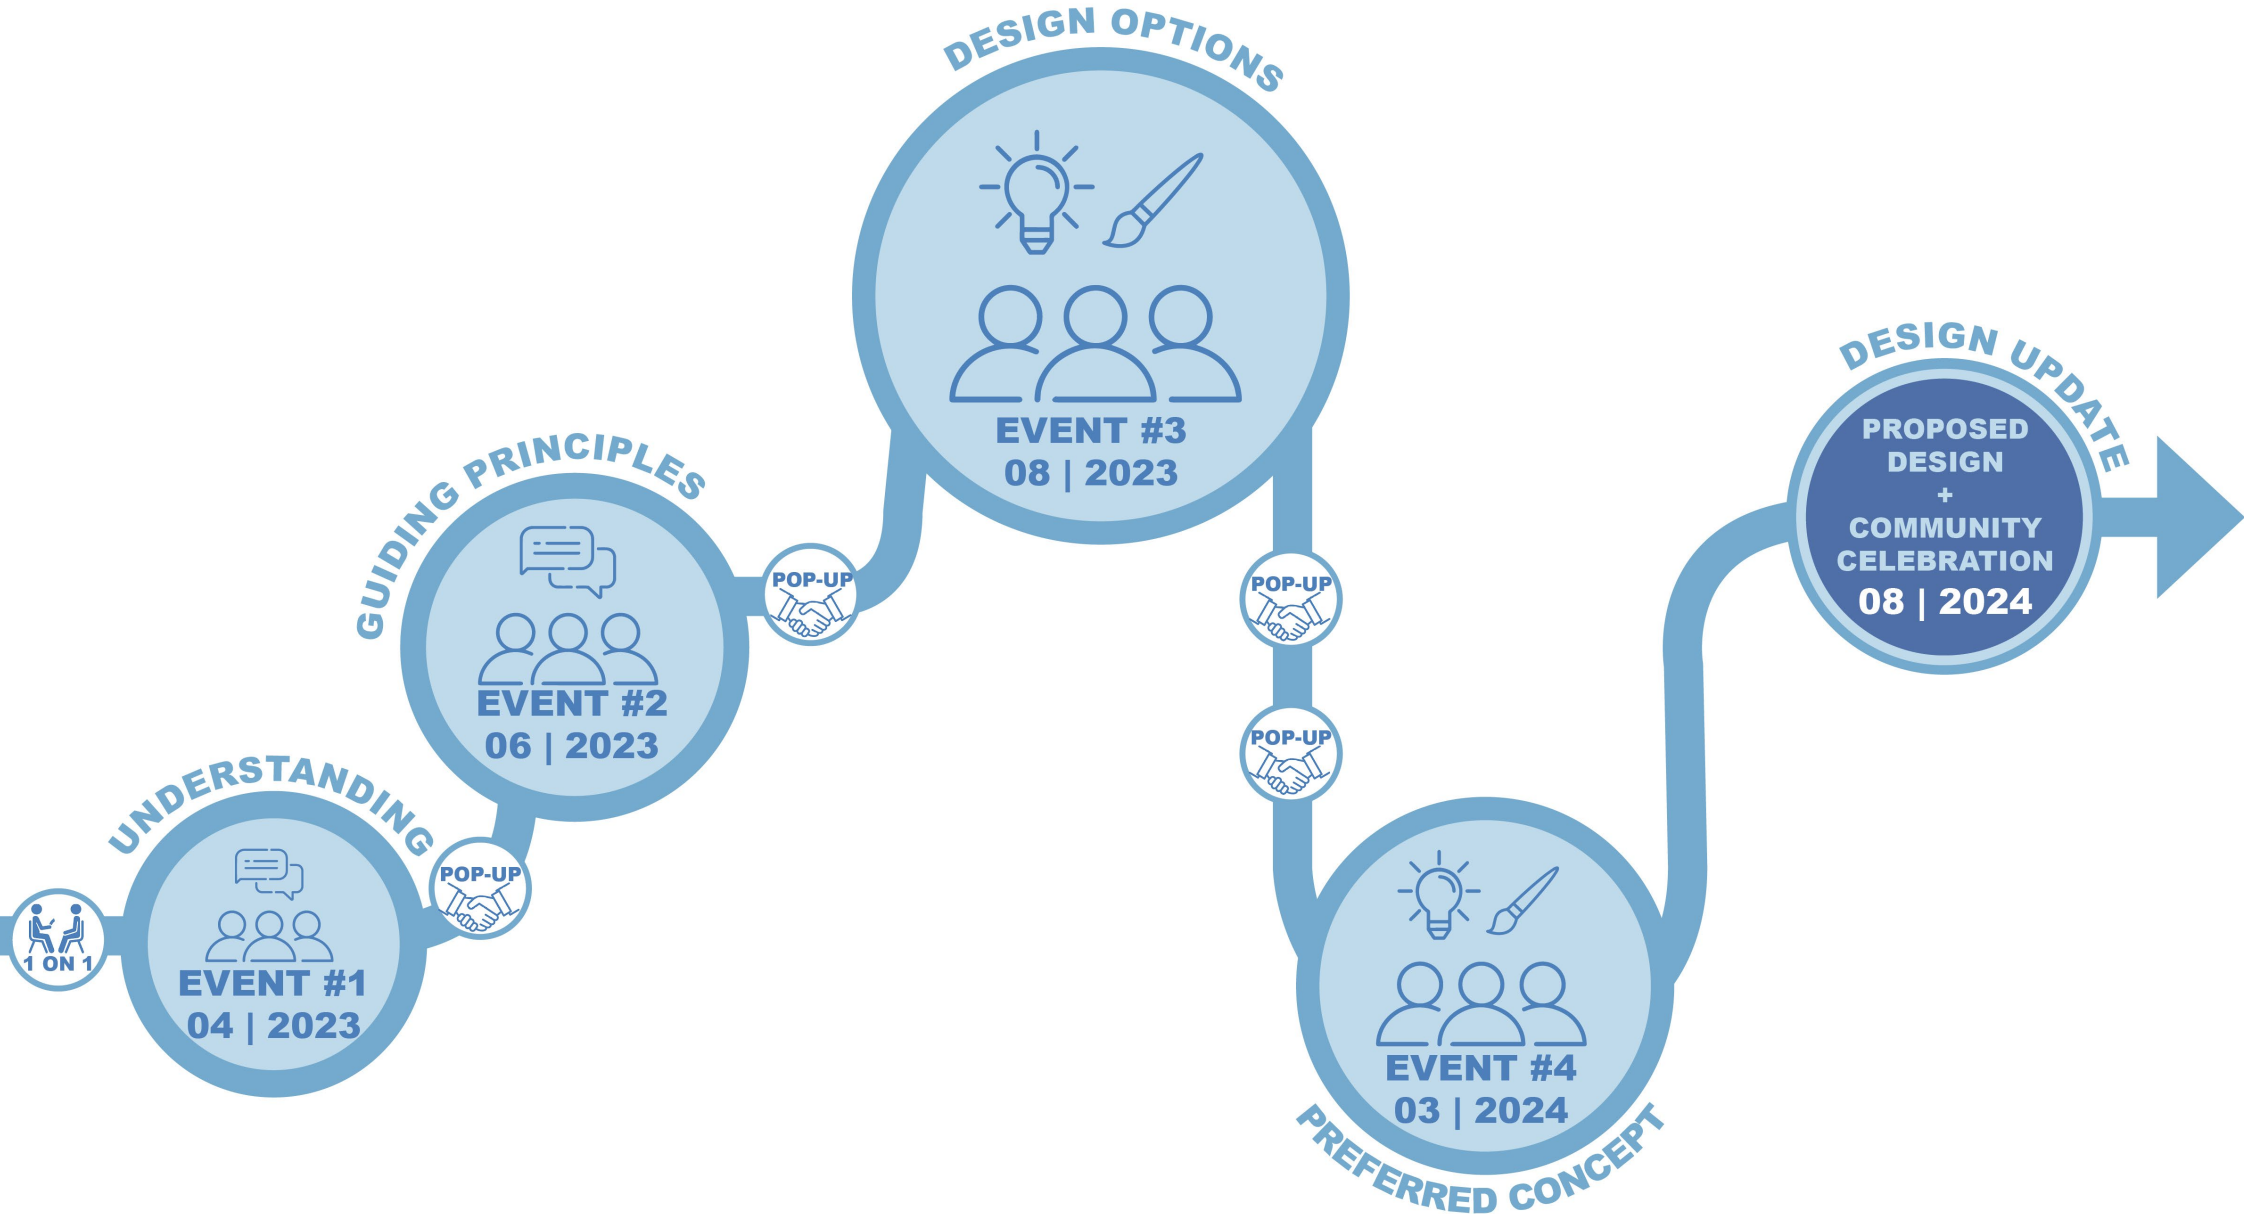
1 ON 1

UNDERSTANDING

EVENT #1
04 | 2023

POP-UP

GUIDING PRINCIPLES

EVENT #2
06 | 2023

POP-UP

DESIGN OPTIONS

EVENT #3
08 | 2023

POP-UP

POP-UP

EVENT #4
03 | 2024

PREFERRED CONCEPT

DESIGN UPDATE

PROPOSED DESIGN
+
COMMUNITY CELEBRATION
08 | 2024